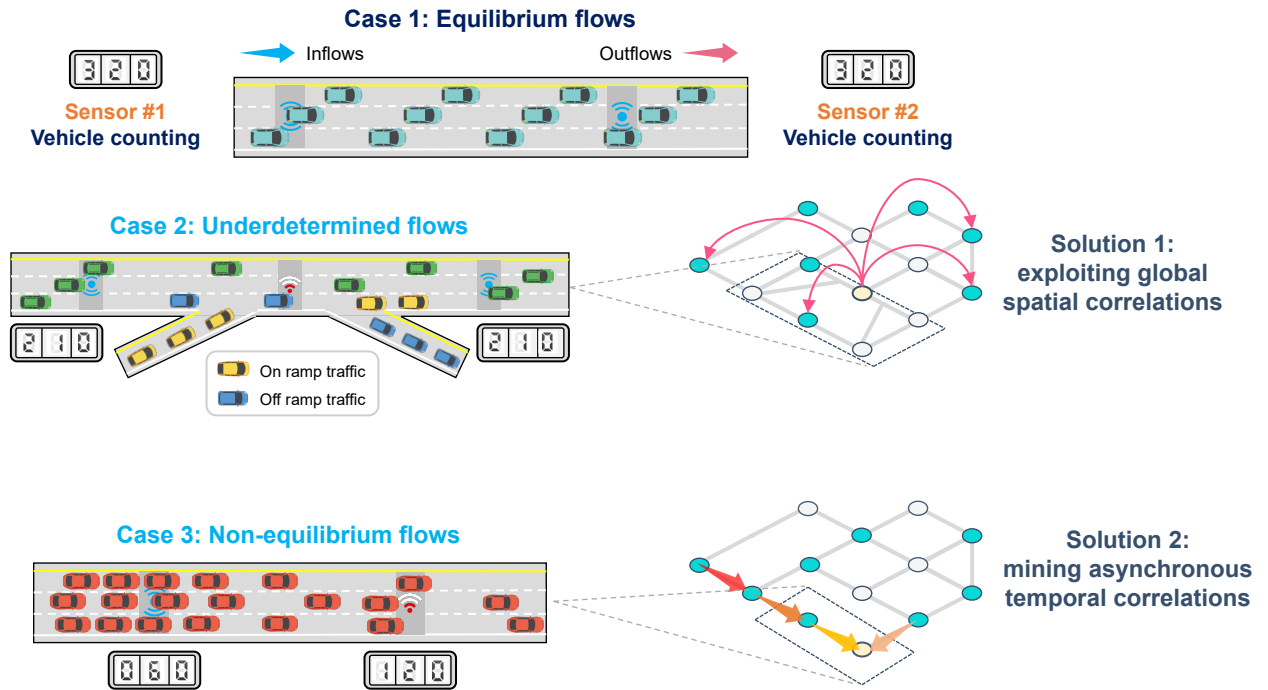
Case 1: Equilibrium flows

320

Inflows

Outflows

320

Sensor #1
Vehicle counting

Sensor #2
Vehicle counting

Case 2: Underdetermined flows

210

210

On ramp traffic

Off ramp traffic

Solution 1:
exploiting global
spatial correlations

Case 3: Non-equilibrium flows

060

120

Solution 2:
mining asynchronous
temporal correlations